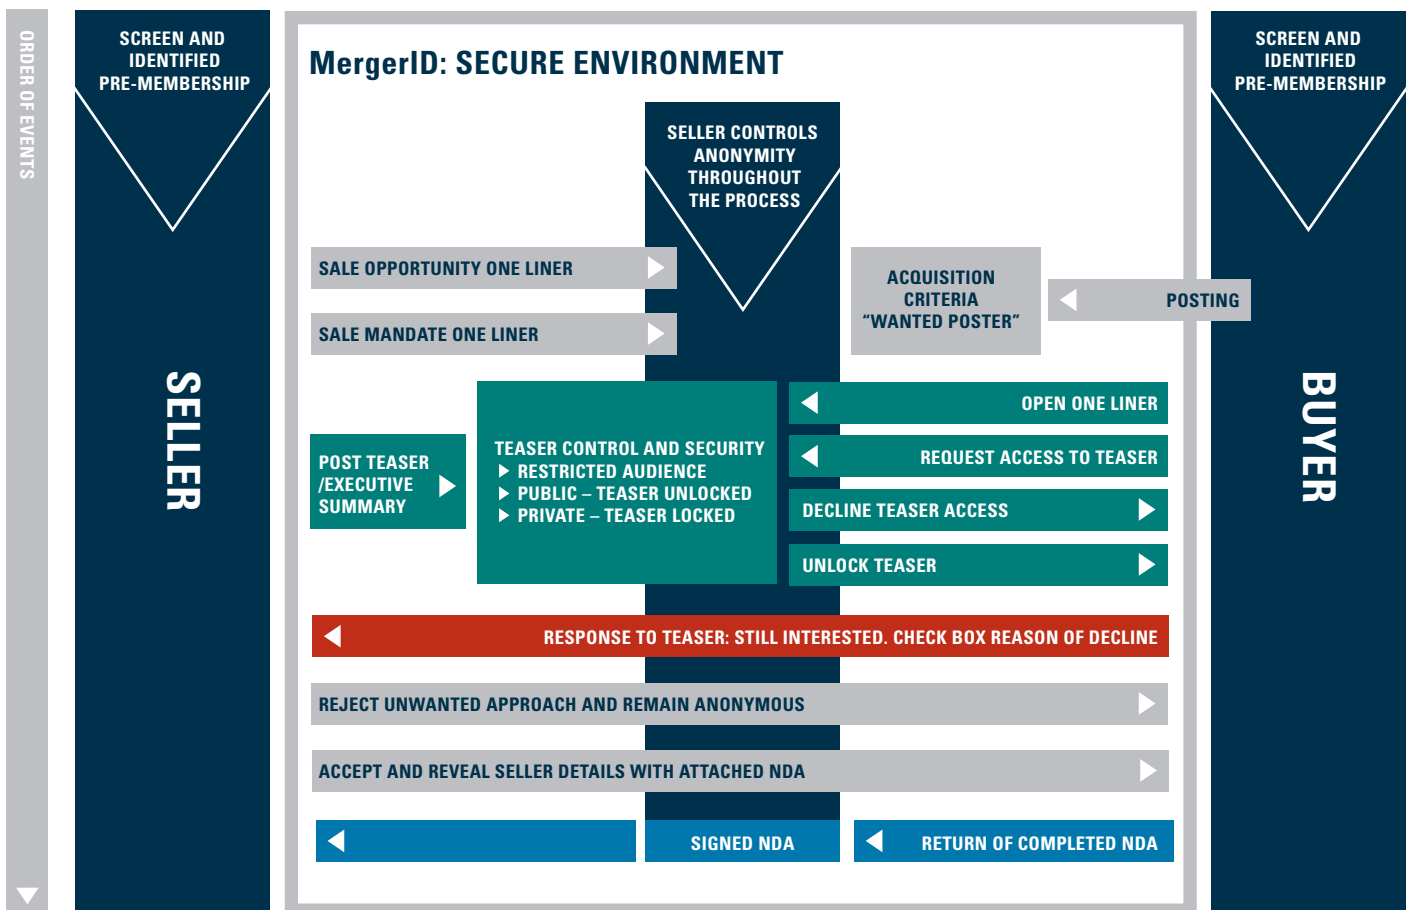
ORDER OF EVENTS

SCREEN AND IDENTIFIED PRE-MEMBERSHIP

SELLER

MergerID: SECURE ENVIRONMENT

SELLER CONTROLS ANONYMITY THROUGHOUT THE PROCESS

SCREEN AND IDENTIFIED PRE-MEMBERSHIP

BUYER

SALE OPPORTUNITY ONE LINER

SALE MANDATE ONE LINER

ACQUISITION CRITERIA "WANTED POSTER"

POSTING

POST TEASER /EXECUTIVE SUMMARY

TEASER CONTROL AND SECURITY
RESTRICTED AUDIENCE
PUBLIC – TEASER UNLOCKED
PRIVATE – TEASER LOCKED

OPEN ONE LINER

REQUEST ACCESS TO TEASER

DECLINE TEASER ACCESS

UNLOCK TEASER

RESPONSE TO TEASER: STILL INTERESTED. CHECK BOX REASON OF DECLINE

REJECT UNWANTED APPROACH AND REMAIN ANONYMOUS

ACCEPT AND REVEAL SELLER DETAILS WITH ATTACHED NDA

SIGNED NDA

RETURN OF COMPLETED NDA